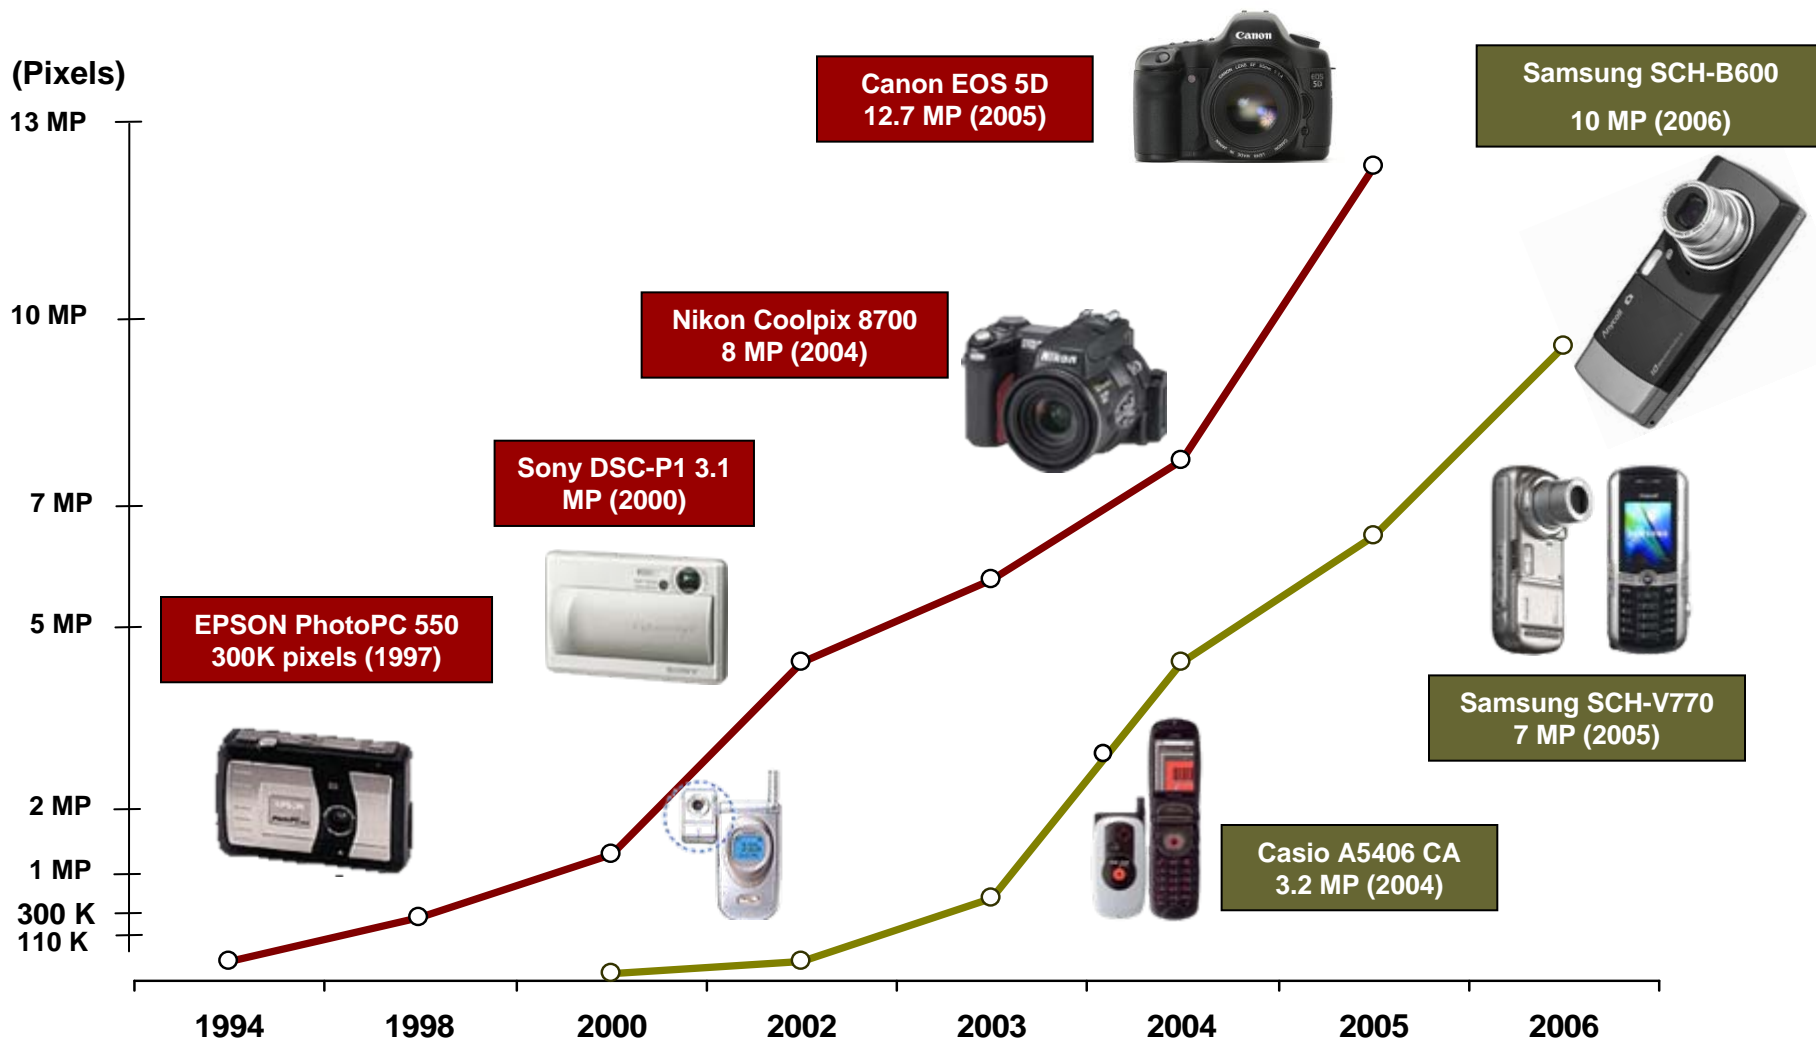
(Pixels)

13 MP
10 MP
7 MP
5 MP
2 MP
1 MP
300 K
110 K

Canon EOS 5D
12.7 MP (2005)

Samsung SCH-B600
10 MP (2006)

Nikon Coolpix 8700
8 MP (2004)

Sony DSC-P1 3.1 MP (2000)

EPSON PhotoPC 550
300K pixels (1997)

Samsung SCH-V770
7 MP (2005)

Casio A5406 CA
3.2 MP (2004)

1994
1998
2000
2002
2003
2004
2005
2006